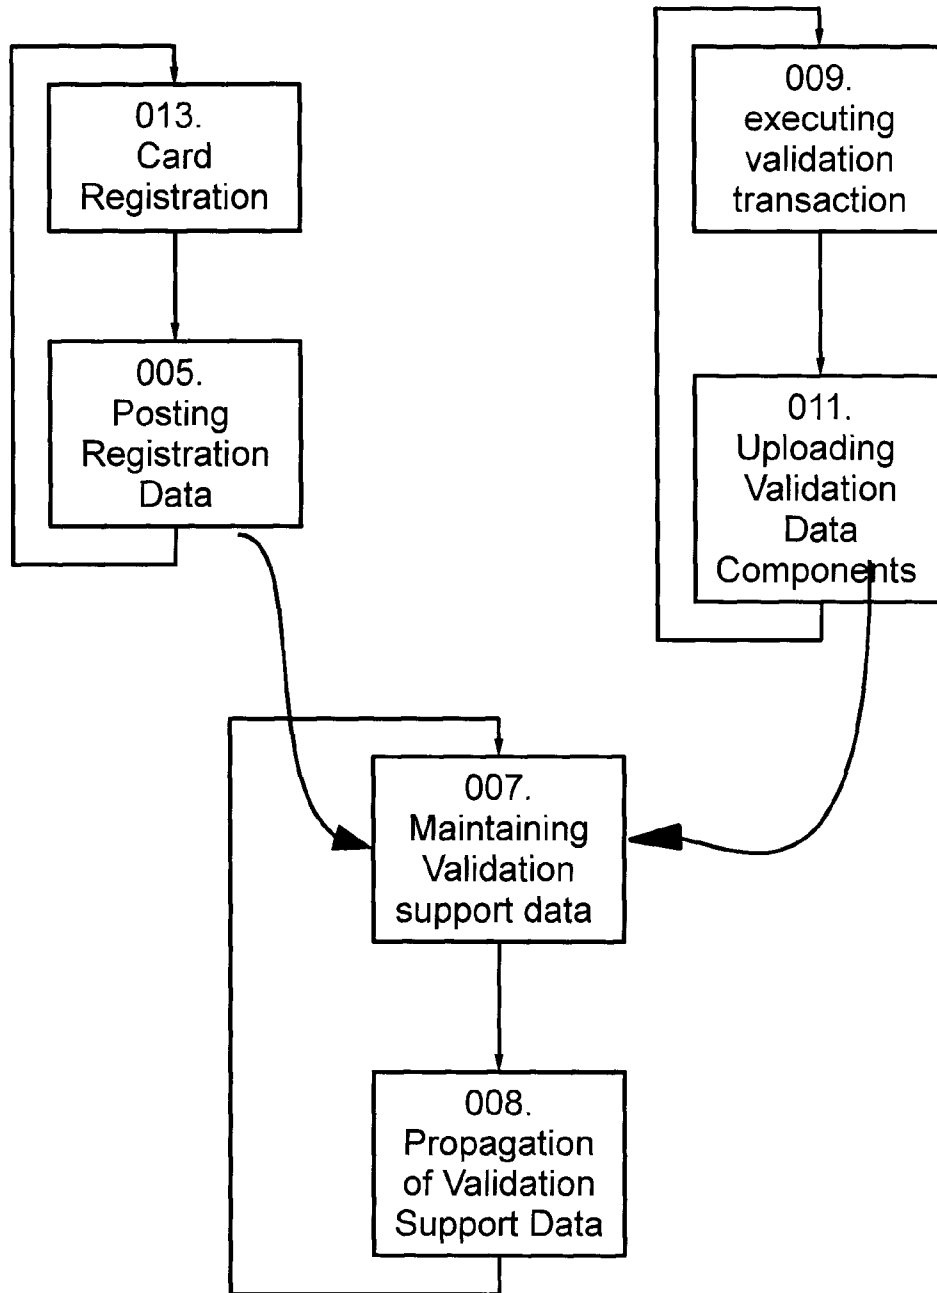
013.
Card
Registration

005.
Posting
Registration
Data

009.
executing
validation
transaction

011.
Uploading
Validation
Data
Components

007.
Maintaining
Validation
support data

008.
Propagation
of Validation
Support Data